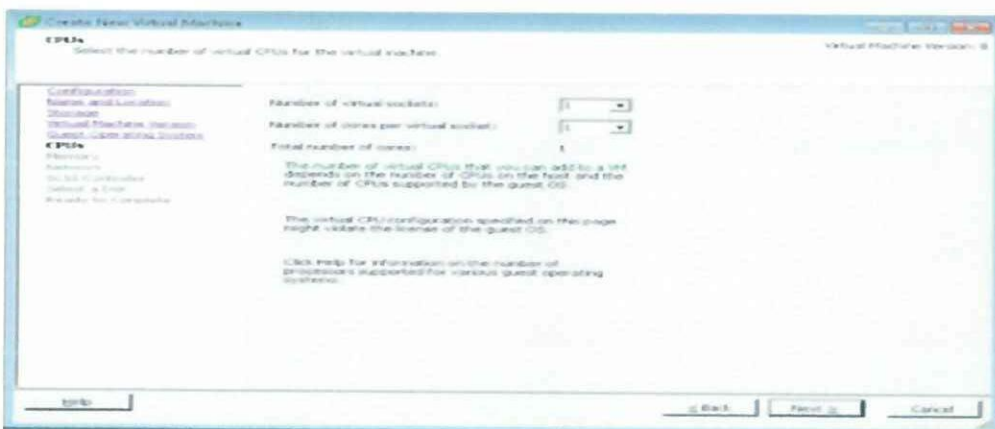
Create New Virtual Machine

CPUs
Select the number of virtual CPUs for the virtual machine.

Virtual Machine Version: 8

Configuration
Name and Location
Storage
Virtual Machine Version
Guest Operating System
CPUs
Memory
Network
SCSI Controller
Select a Disk
Ready to Complete

Number of virtual sockets: 1

Number of cores per virtual socket: 1

Total number of cores: 1

The number of virtual CPUs that you can add to a VM depends on the number of CPUs on the host and the number of CPUs supported by the guest OS.

The virtual CPU configuration specified on this page might violate the license of the guest OS.

Click Help for information on the number of processors supported for various guest operating systems.

Help

≤ Back

Next ≥

Cancel